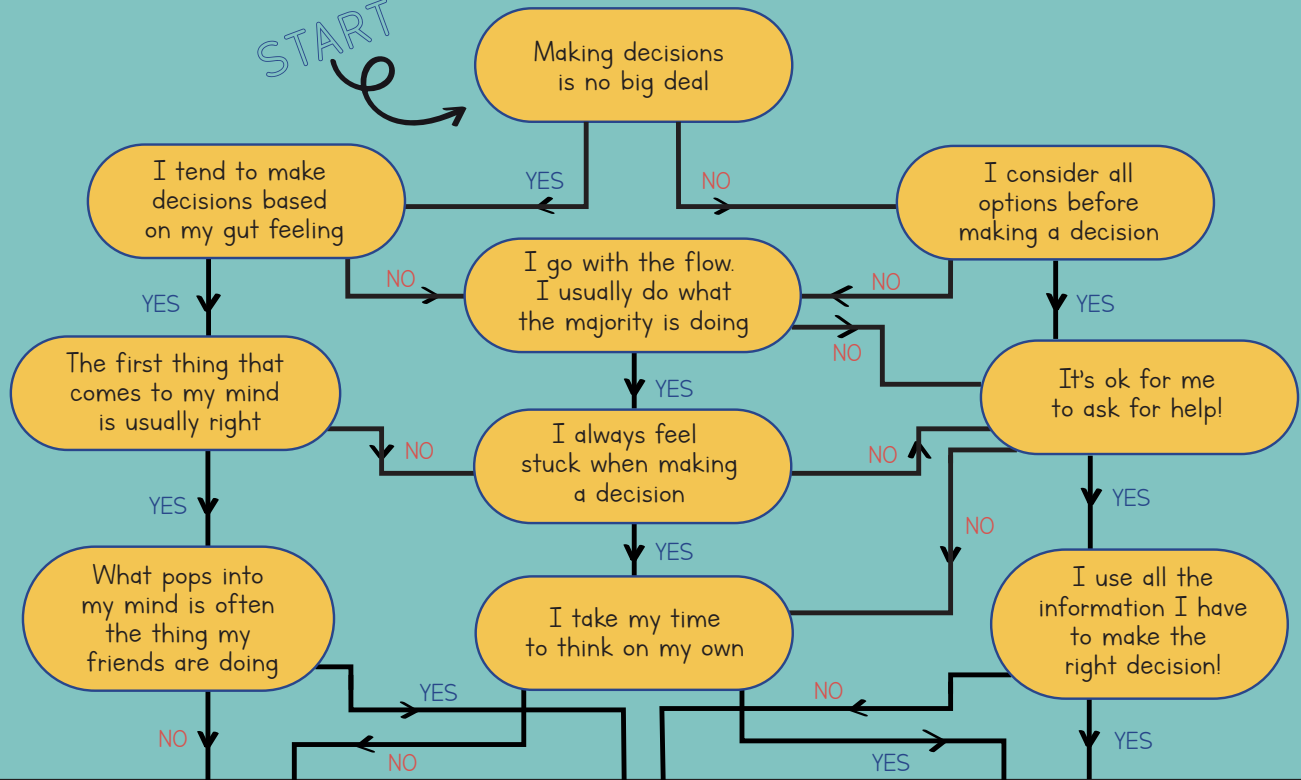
START

Making decisions is no big deal

YES

NO

I tend to make decisions based on my gut feeling

I consider all options before making a decision

NO

I go with the flow. I usually do what the majority is doing

NO

YES

YES

NO

The first thing that comes to my mind is usually right

YES

It's ok for me to ask for help!

NO

I always feel stuck when making a decision

NO

YES

YES

NO

YES

What pops into my mind is often the thing my friends are doing

I take my time to think on my own

I use all the information I have to make the right decision!

YES

NO

NO

NO

YES

YES